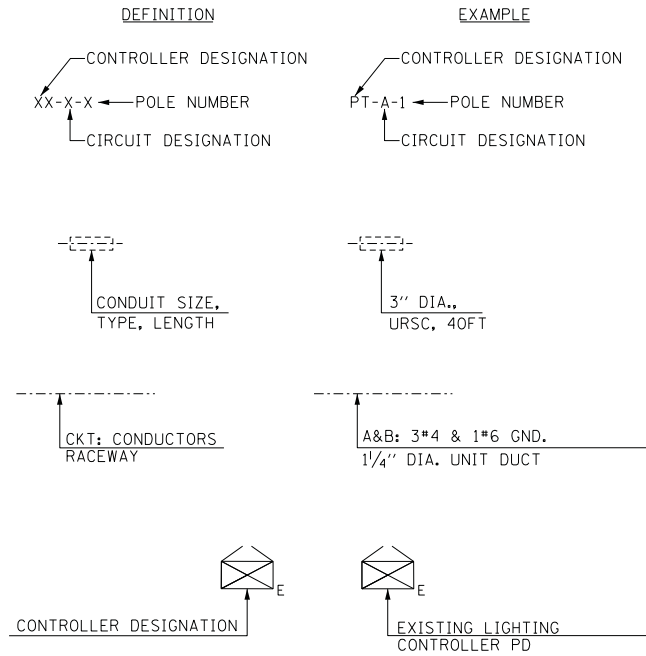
DEFINITION

CONTROLLER DESIGNATION
XX-X-X POLE NUMBER
CIRCUIT DESIGNATION

CONDUIT SIZE, TYPE, LENGTH

CKT: CONDUCTORS
RACEWAY

E
CONTROLLER DESIGNATION

EXAMPLE

CONTROLLER DESIGNATION
PT-A-1 POLE NUMBER
CIRCUIT DESIGNATION

3'' DIA., URSC, 40FT

A&B: 3#4 & 1#6 GND.
$1\frac{1}{4}$'' DIA. UNIT DUCT

E
EXISTING LIGHTING CONTROLLER PD